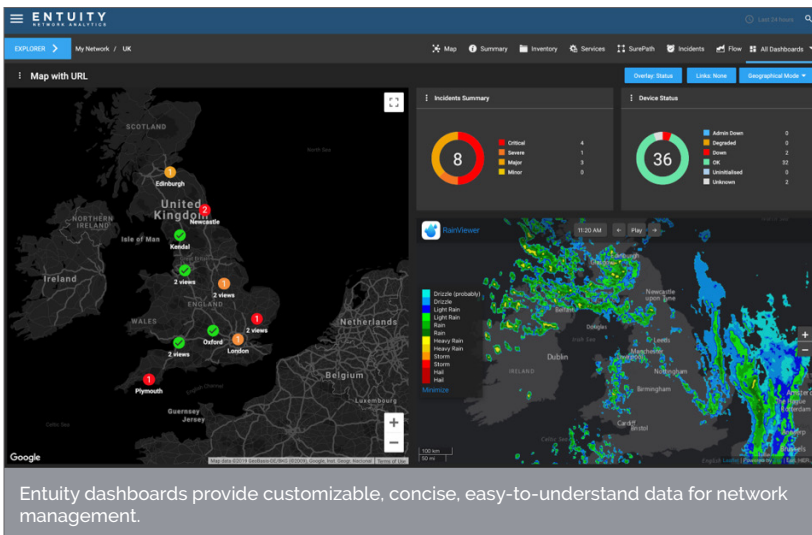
ENTUITY
NETWORK ANALYTICS

Last 24 hours

EXPLORER > My Network / UK

Map Summary Inventory Services SurePath Incidents Flow All Dashboards

Map with URL

Overlay: Status Links: None Geographical Mode

SCOTLAND
North Sea
Edinburgh
United Kingdom
Newcastle
NORTHERN IRELAND
Isle of Man
Kendal
Ireland
2 views
2 views
ENGLAND
WALES
2 views
Oxford
London
Netherlands
2 views
Belgium
Plymouth
Guernsey
Jersey
Google
Map data ©2019 GeoBasis-DE/BKG (©2009), Google, Inst. Geogr. Nacional Terms of Use

Incidents Summary

8

| | |
|---|---|
| Critical | 4 |
| Severe | 1 |
| Major | 3 |
| Minor | 0 |

Device Status

36

| | |
|---|---|
| Admin Down | 0 |
| Degraded | 0 |
| Down | 2 |
| OK | 32 |
| Uninitialised | 0 |
| Unknown | 2 |

RainViewer
11:20 AM Play

Drizzle (probably)
Drizzle
Light Rain
Light Rain
Rain
Rain
Heavy Rain
Heavy Rain
Storm
Storm
Hail
Hail
Minimize

Dublin
IRELAND
Manchester
Leeds
Birmingham
Cardiff
London
Newcastle upon Tyne
100 km
50 mi

Entuity dashboards provide customizable, concise, easy-to-understand data for network management.